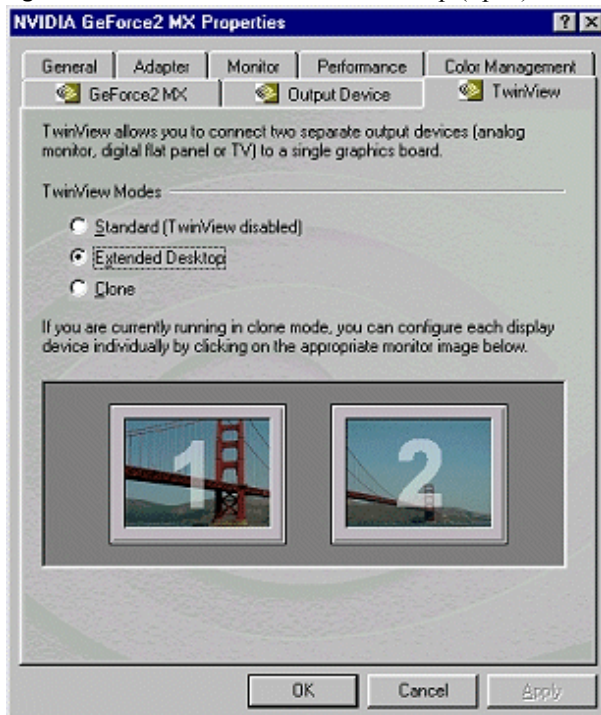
NVIDIA GeForce2 MX Properties

?

X

General

Adapter

Monitor

Performance

Color Management

GeForce2 MX

Output Device

TwinView

TwinView allows you to connect two separate output devices (analog monitor, digital flat panel or TV) to a single graphics board.

TwinView Modes

Standard (TwinView disabled)

Extended Desktop

Clone

If you are currently running in clone mode, you can configure each display device individually by clicking on the appropriate monitor image below.

1

2

OK

Cancel

Apply